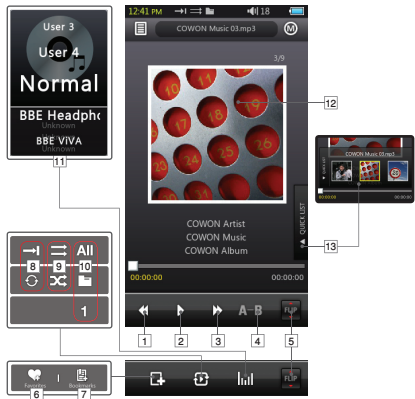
User 3
User 4
Normal
BBE Headpho
Unknown
BBE VIVA
Unknown
11

12:41 PM
18
COWON Music 03.mp3
M
3/9
12
COWON Artist
COWON Music
COWON Album
00:00:00
00:00:00
A-B
FLIP

QUICK LIST
COWON Music 03.mp3
13

All
8
9
10
1

1
2
3
4
5

Favorites
Bookmarks
6
7
FLIP